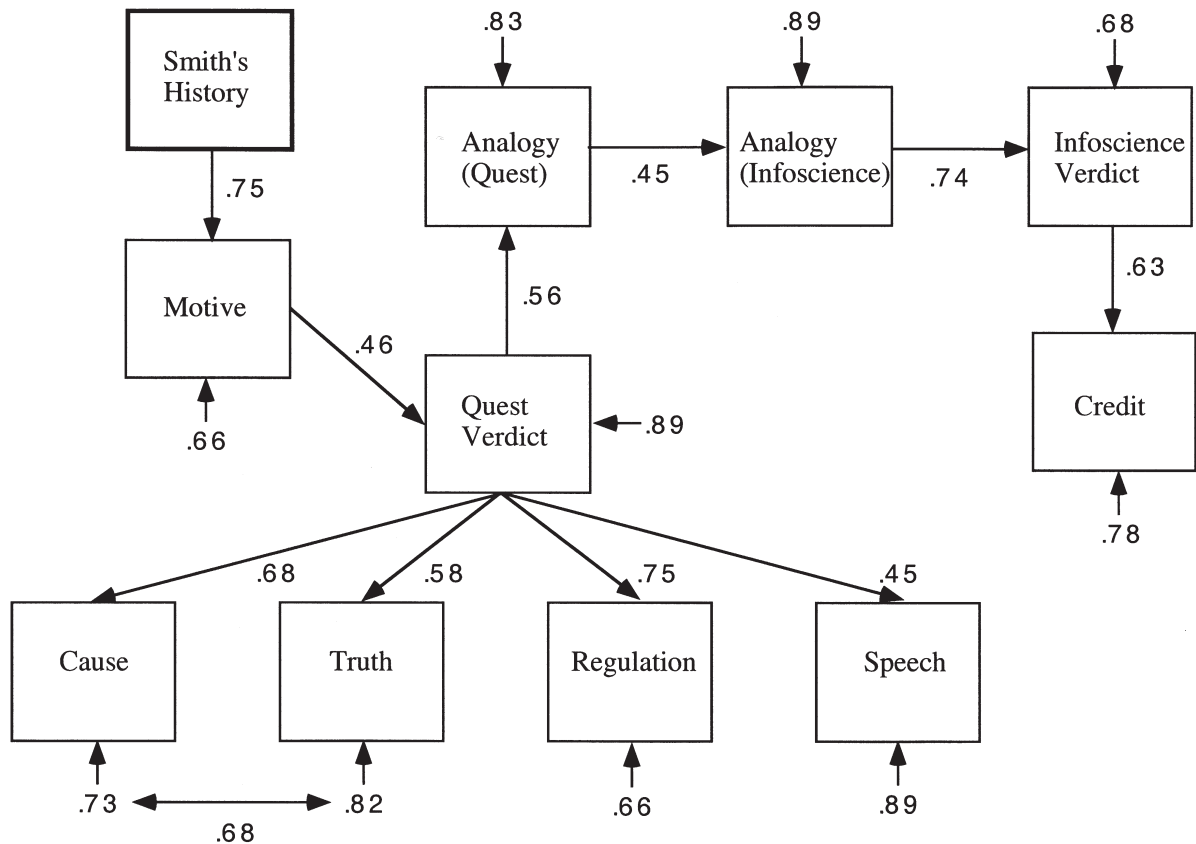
Smith's History

.75

Motive

.66

.46

.83

Analogy (Quest)

.45

.89

Analogy (Infoscience)

.74

.68

Infoscience Verdict

.63

Credit

.78

.56

Quest Verdict

.89

.68

.58

.75

.45

Cause

Truth

Regulation

Speech

.73

.82

.68

.66

.89